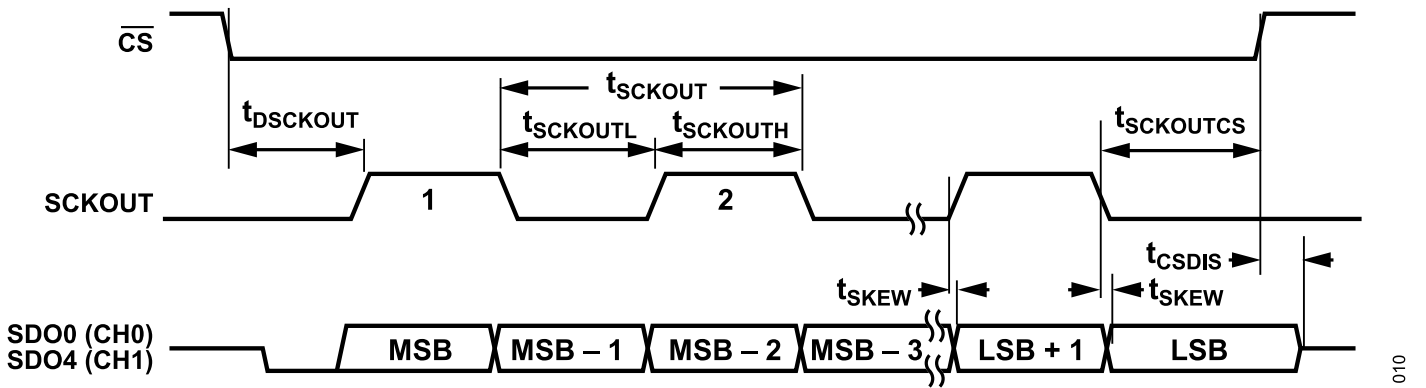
$\overline{CS}$

$t_{SCKOUT}$

$t_{DSCKOUT}$

$t_{SCKOUTL}$ $t_{SCKOUTH}$

$t_{SCKOUTCS}$

SCKOUT

1

2

$t_{CSDIS}$

$t_{SKEW}$

$t_{SKEW}$

SDO0 (CH0)
SDO4 (CH1)

MSB

MSB – 1

MSB – 2

MSB – 3

LSB + 1

LSB

010